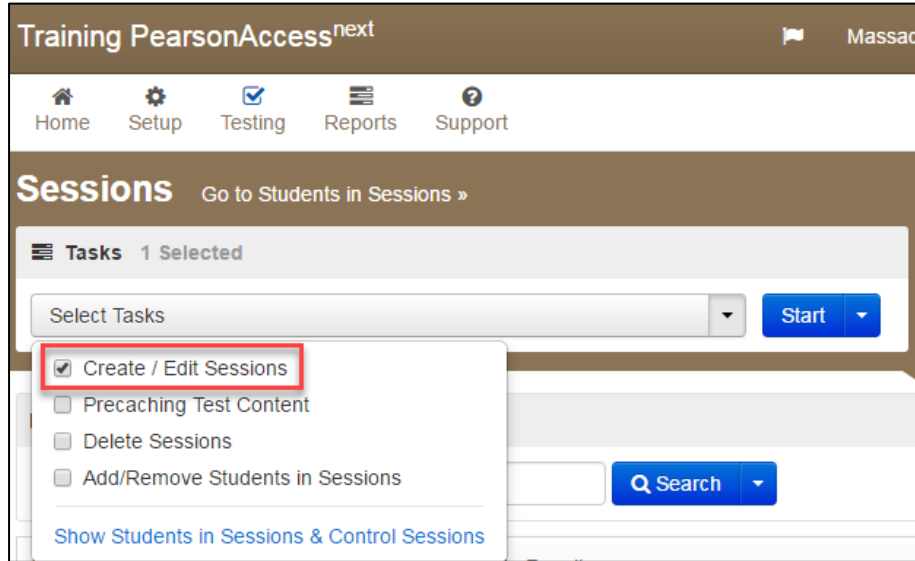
Training PearsonAccess$^{next}$

Massac

Home Setup Testing Reports Support

Sessions Go to Students in Sessions »

Tasks 1 Selected

Select Tasks

Start

Create / Edit Sessions
Precaching Test Content
Delete Sessions
Add/Remove Students in Sessions

Show Students in Sessions & Control Sessions

Search